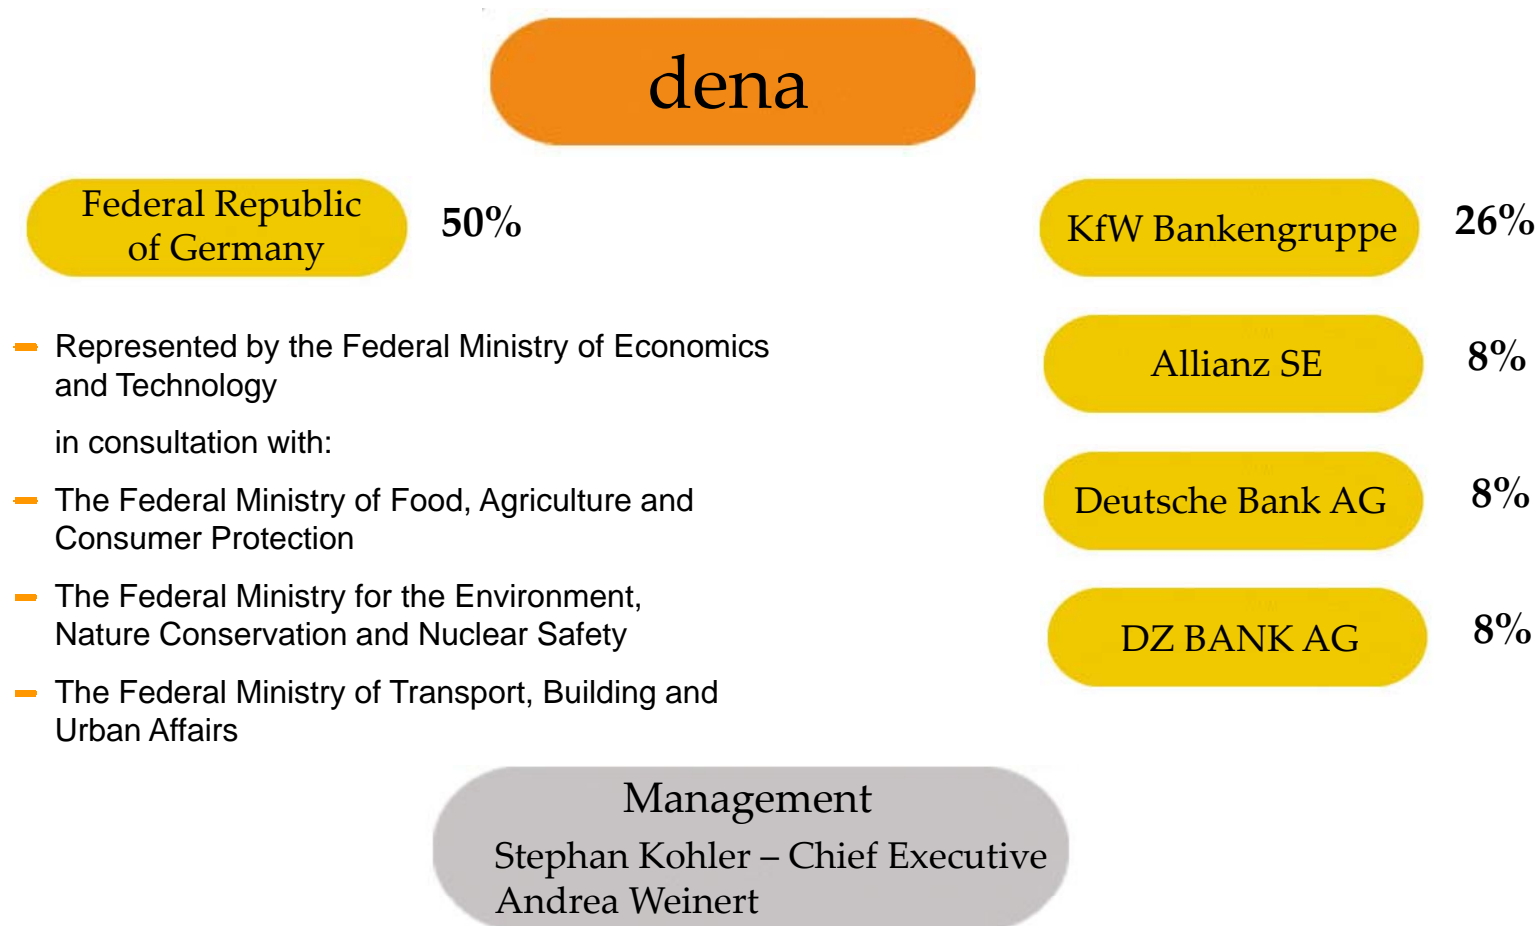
dena

Federal Republic of Germany

50%

- Represented by the Federal Ministry of Economics and Technology

in consultation with:

- The Federal Ministry of Food, Agriculture and Consumer Protection

- The Federal Ministry for the Environment, Nature Conservation and Nuclear Safety

- The Federal Ministry of Transport, Building and Urban Affairs

KfW Bankengruppe

26%

Allianz SE

8%

Deutsche Bank AG

8%

DZ BANK AG

8%

Management

Stephan Kohler – Chief Executive
Andrea Weinert